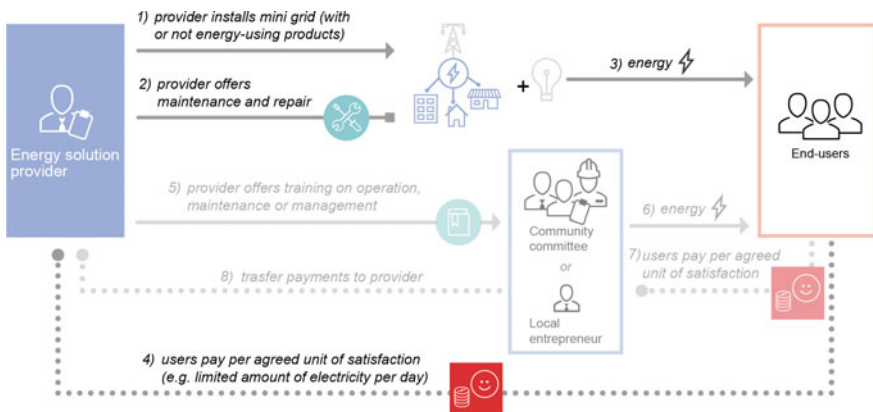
Energy solution provider

1) provider installs mini grid (with or not energy-using products)

2) provider offers maintenance and repair

+

3) energy

End-users

5) provider offers training on operation, maintenance or management

Community committee

or

Local entrepreneur

6) energy

7) users pay per agreed unit of satisfaction

8) trasfer payments to provider

4) users pay per agreed unit of satisfaction (e.g. limited amount of electricity per day)